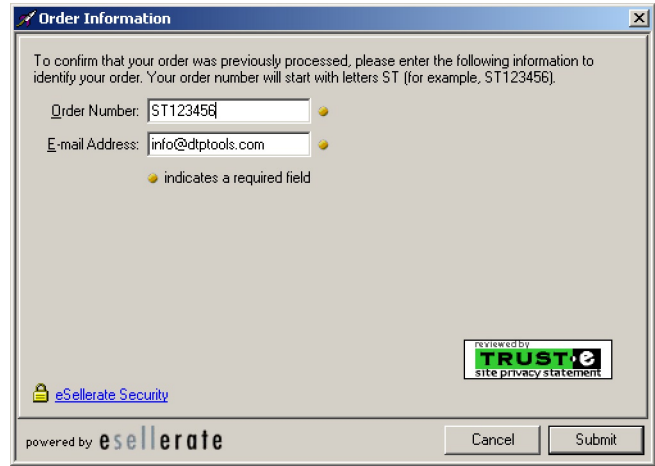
Order Information

To confirm that your order was previously processed, please enter the following information to identify your order. Your order number will start with letters ST (for example, ST123456).

Order Number: ST123456

E-mail Address: info@dtptools.com

indicates a required field

reviewed by
TRUST e
site privacy statement

eSellerate Security

powered by esellerate

Cancel

Submit